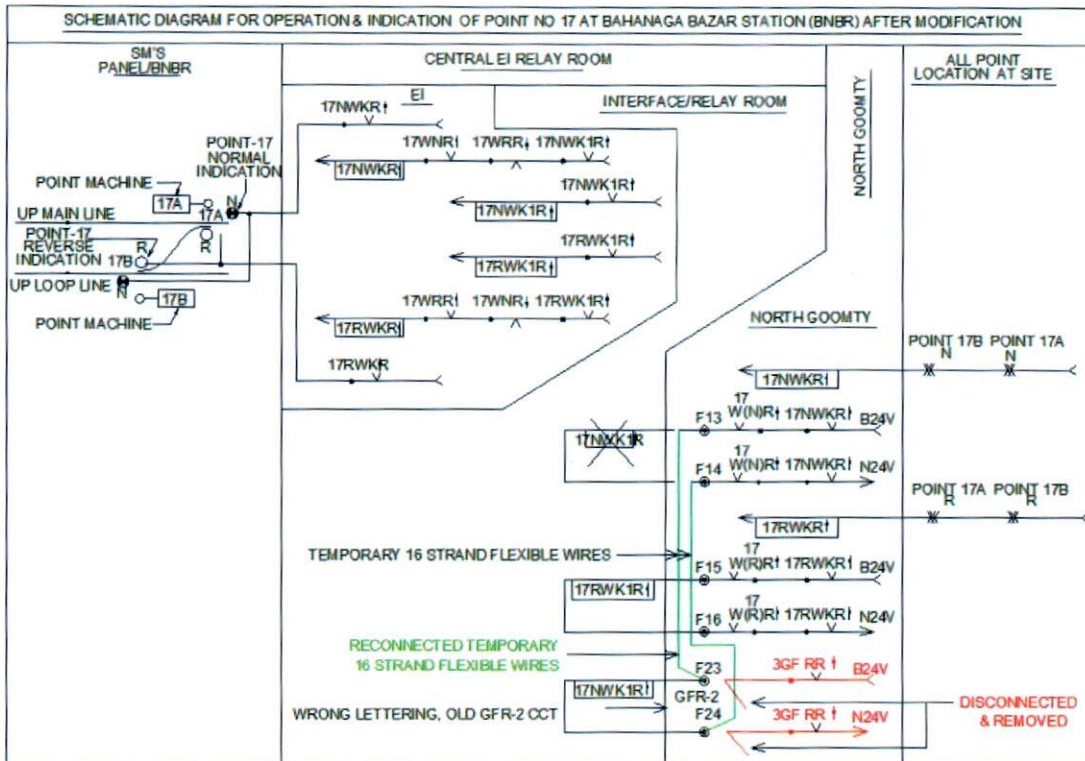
SCHEMATIC DIAGRAM FOR OPERATION & INDICATION OF POINT NO 17 AT BAHANAGA BAZAR STATION (BNBR) AFTER MODIFICATION

SM'S PANEL/BNBR

CENTRAL EI RELAY ROOM

ALL POINT LOCATION AT SITE

EI

INTERFACE/RELAY ROOM

NORTH GOOMTY

17NWKR↑

POINT-17 NORMAL INDICATION

17WNR↑ 17WRR↓ 17NWK1R↑

17NWKR↓

POINT MACHINE

17A

17A

N

17NWK1R↑

17NWK1R↓

UP MAIN LINE

POINT-17 REVERSE INDICATION 17B

R

R

17RWK1R↑

17RWK1R↓

UP LOOP LINE

N

17B

POINT MACHINE

17WRR↑ 17WNR↓ 17RWK1R↑

17RWKR↓

17RWKR

NORTH GOOMTY

POINT 17B N

POINT 17A N

17NWKR↑

17 W(N)R↑ 17NWKR↑

F13

B24V

17NWK1R

17 W(N)R↑ 17NWKR↑

F14

N24V

POINT 17A R

POINT 17B R

17RWKR↑

TEMPORARY 16 STRAND FLEXIBLE WIRES

17 W(R)R↑ 17RWKR↑

F15

B24V

17RWK1R↑

17 W(R)R↑ 17RWKR↑

F16

N24V

RECONNECTED TEMPORARY 16 STRAND FLEXIBLE WIRES

F23

3GF RR ↑

B24V

17NWK1R↑

GFR-2

WRONG LETTERING, OLD GFR-2 CCT

F24

3GF RR ↑

N24V

DISCONNECTED & REMOVED